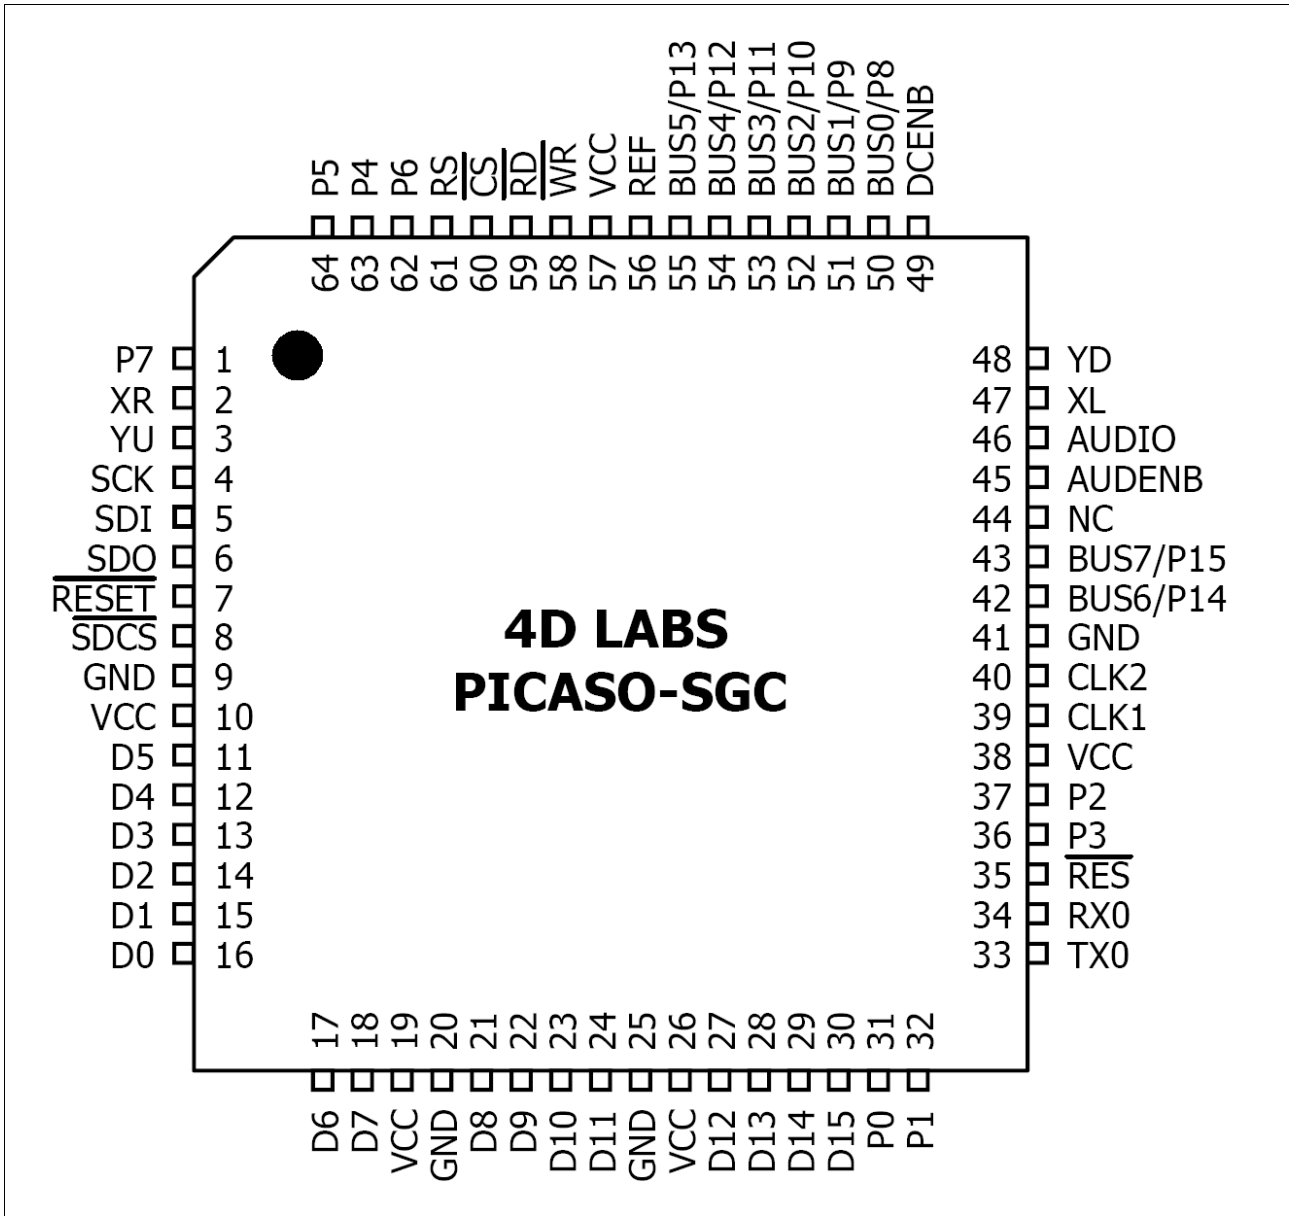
P5 P4 P6 RS $\overline{CS}$ $\overline{RD}$ $\overline{WR}$ VCC REF BUS5/P13 BUS4/P12 BUS3/P11 BUS2/P10 BUS1/P9 BUS0/P8 DCENB

64 63 62 61 60 59 58 57 56 55 54 53 52 51 50 49

P7 1
XR 2
YU 3
SCK 4
SDI 5
SDO 6
$\overline{RESET}$ 7
$\overline{SDCS}$ 8
GND 9
VCC 10
D5 11
D4 12
D3 13
D2 14
D1 15
D0 16

4D LABS
PICASO-SGC

48 YD
47 XL
46 AUDIO
45 AUDENB
44 NC
43 BUS7/P15
42 BUS6/P14
41 GND
40 CLK2
39 CLK1
38 VCC
37 P2
36 P3
35 $\overline{RES}$
34 RX0
33 TX0

17 18 19 20 21 22 23 24 25 26 27 28 29 30 31 32

D6 D7 VCC GND D8 D9 D10 D11 GND VCC D12 D13 D14 D15 P0 P1